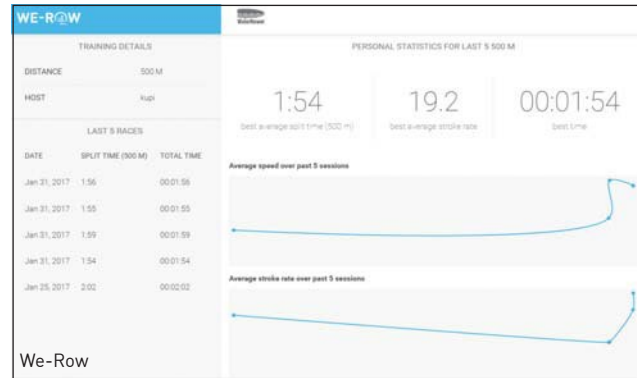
WE-ROW

TRAINING DETAILS

| DISTANCE | 500 M |
|---|---|
| HOST | kupi |

LAST 5 RACES

| DATE | SPLIT TIME (500 M) | TOTAL TIME |
|---|---|---|
| Jan 31, 2017 | 1:56 | 00:01:56 |
| Jan 31, 2017 | 1:55 | 00:01:55 |
| Jan 31, 2017 | 1:59 | 00:01:59 |
| Jan 31, 2017 | 1:54 | 00:01:54 |
| Jan 25, 2017 | 2:02 | 00:02:02 |

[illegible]

PERSONAL STATISTICS FOR LAST 5 500 M

1:54
best average split time (500 m)

19.2
best average stroke rate

00:01:54
best time

Average speed over past 5 sessions

Average stroke rate over past 5 sessions

We-Row